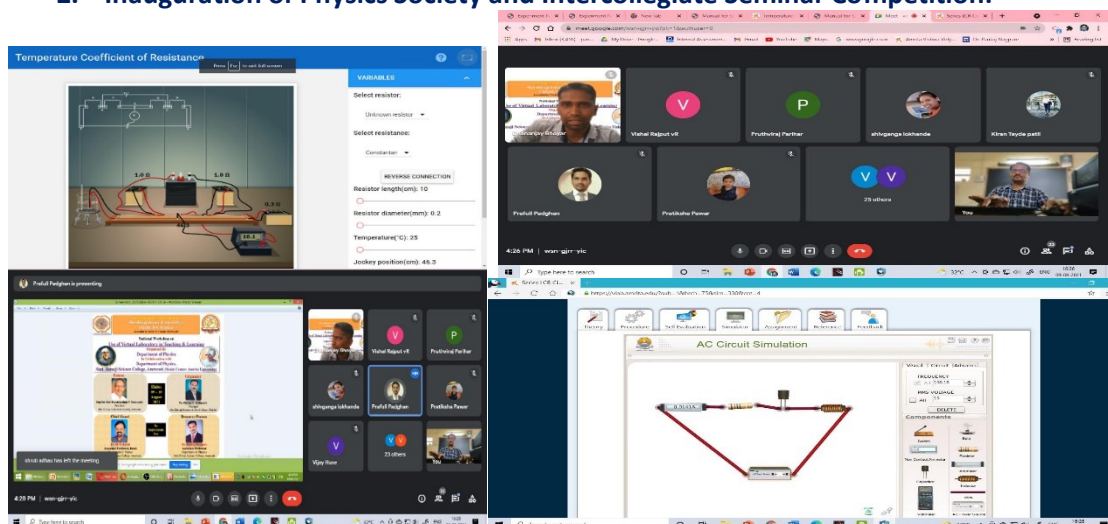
2. Inauguration of Physics Society and Intercollegiate Seminar Competition.

Temperature Coefficient of Resistance

Press Esc to exit full screen

VARIABLES

Select resistor:

Unknown resistor

Select resistance:

Constantan

REVERSE CONNECTION

Resistor length(cm): 10

Resistor diameter(mm): 0.2

Temperature(°C): 25

Jockey position(cm): 46.3

1.0 Ω

1.0 Ω

0.3 Ω

meet.google.com

Vishal Rajput vR

Pruthviraj Parihar

shivganga lokhande

Kiran Tayde patil

Praful Padghan

Pratiksha Pawar

25 others

You

4:26 PM | wan-gjrr-yic

Type here to search

Praful Padghan is presenting

National Workshop on Use of Virtual Laboratories in Teaching & Learning

Department of Physics

Vishal Rajput vR

Pruthviraj Parihar

shivganga lokhande

Praful Padghan

Pratiksha Pawar

Vijay Hune

23 others

You

4:29 PM | wan-gjrr-yic

Type here to search

Theory

Procedure

Self Evaluation

Simulator

Assignment

Reference

Feedback

AC Circuit Simulation

FREQUENCY

RMS VOLTAGE

DELETE

Components

Type here to search